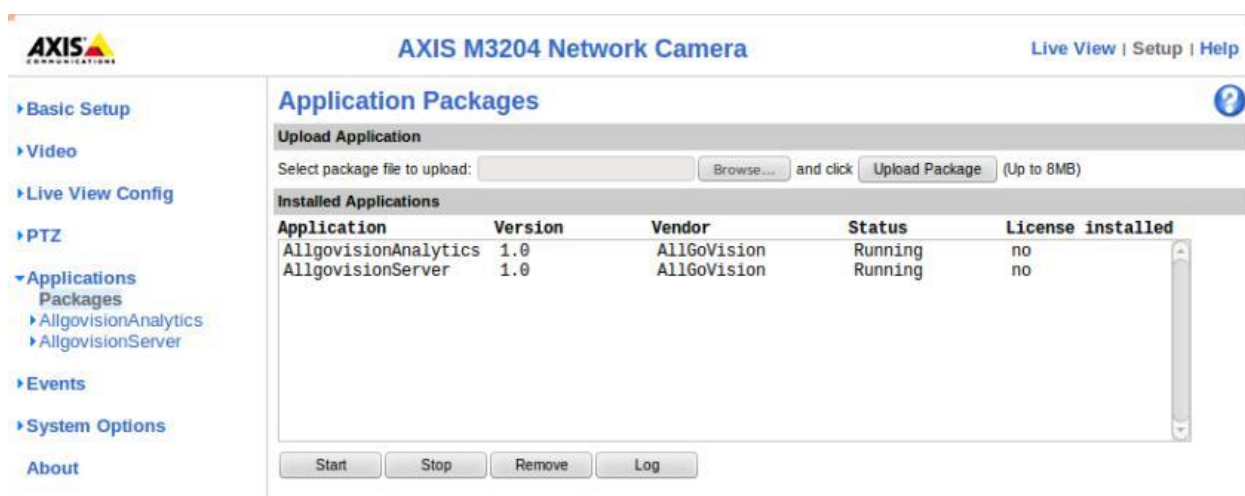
AXIS COMMUNICATIONS

AXIS M3204 Network Camera

Live View | Setup | Help

▸Basic Setup

▸Video

▸Live View Config

▸PTZ

▾Applications
Packages
▸AllgovisionAnalytics
▸AllgovisionServer

▸Events

▸System Options

About

Application Packages

?

Upload Application

Select package file to upload: Browse... and click Upload Package (Up to 8MB)

Installed Applications

| Application | Version | Vendor | Status | License installed |
|---|---|---|---|---|
| AllgovisionAnalytics | 1.0 | AllGoVision | Running | no |
| AllgovisionServer | 1.0 | AllGoVision | Running | no |

Start Stop Remove Log